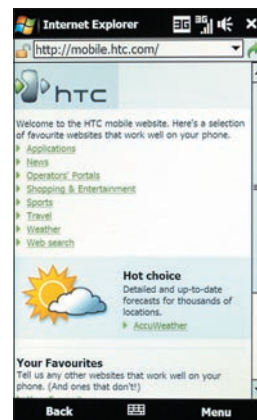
Internet Explorer

http://mobile.htc.com/

htc

Welcome to the HTC mobile website. Here's a selection of favourite websites that work well on your phone.

Applications
News
Operators' Portals
Shopping & Entertainment
Sports
Travel
Weather
Web search

Hot choice
Detailed and up-to-date forecasts for thousands of locations.
AccuWeather

Your Favourites
Tell us any other websites that work well on your phone. (And ones that don't!)

Back
Menu